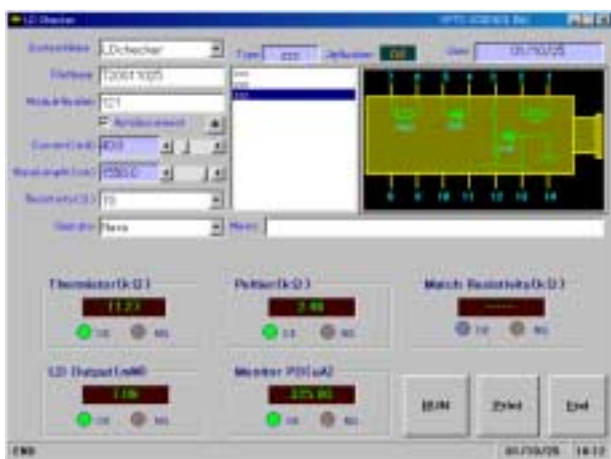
LD Checker
OPTO SCIENCE INC.
System Name LDchecker
File Name T2001 1025
Module Number 121
Auto Increment
Current (mA) 40.0
Wavelength (nm) 1550.0
Resistivity (Ω) 10
Operator Nava
Type
Definition
Date 05/10/25
Memo
1 2 3 4 5 6 7
8 9 10 11 12 13 14
Thermistor (kΩ)
11.23
OK NG
Peltier (kΩ)
2.46
OK NG
Match Resistivity (kΩ)
OK NG
LD Output (mW)
1.06
OK NG
Monitor PD (uA)
375.00
OK NG
RUN
Print
End
END
05/10/25 16:13